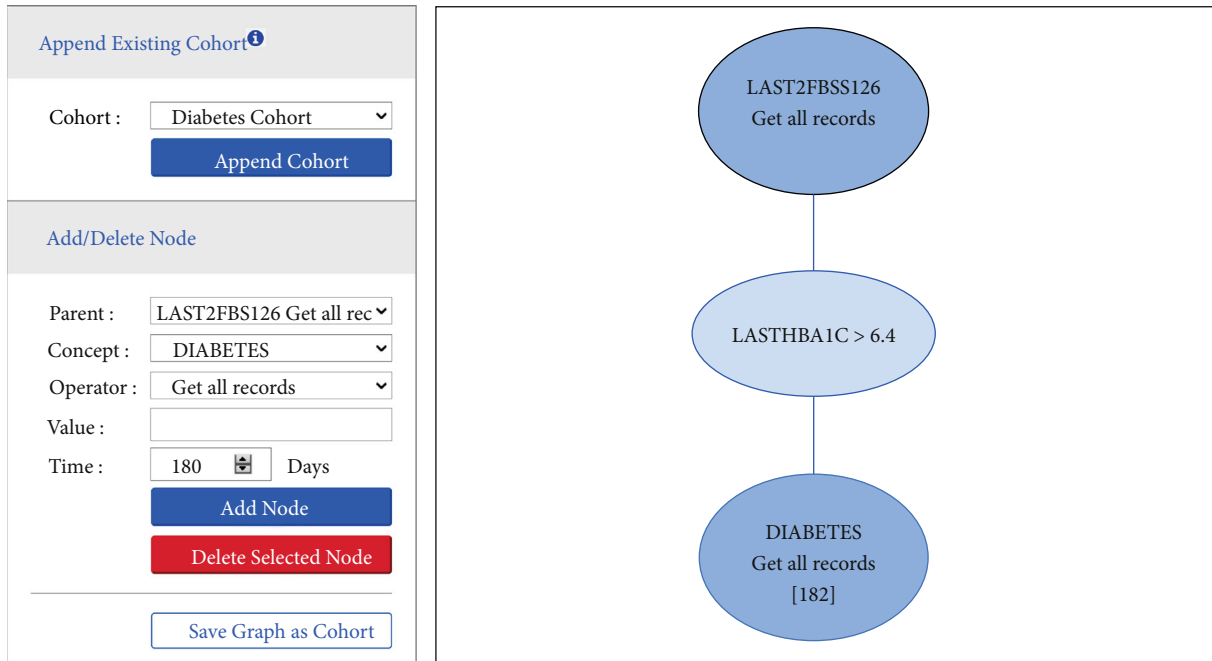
Append Existing Cohort

Cohort : Diabetes Cohort

Append Cohort

Add/Delete Node

Parent : LAST2FBS126 Get all rec

Concept : DIABETES

Operator : Get all records

Value :

Time : 180 Days

Add Node

Delete Selected Node

Save Graph as Cohort

LAST2FBSS126
Get all records

LASTHBA1C > 6.4

DIABETES
Get all records
[182]